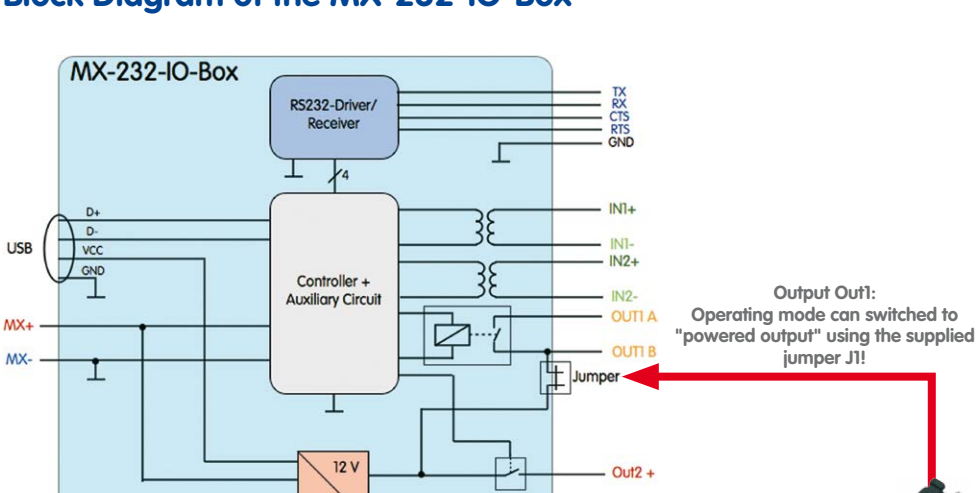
Block Diagram of the MX-232-IO-Box

MX-232-IO-Box

RS232-Driver/ Receiver

TX
RX
CTS
RTS
GND

4

USB

D+
D-
VCC
GND

Controller + Auxiliary Circuit

IN1+
IN1-
IN2+
IN2-

OUT1 A
OUT1 B

MX+
MX-

Jumper

Output Out1:
Operating mode can switched to "powered output" using the supplied jumper J1!

12 V

Out2 +